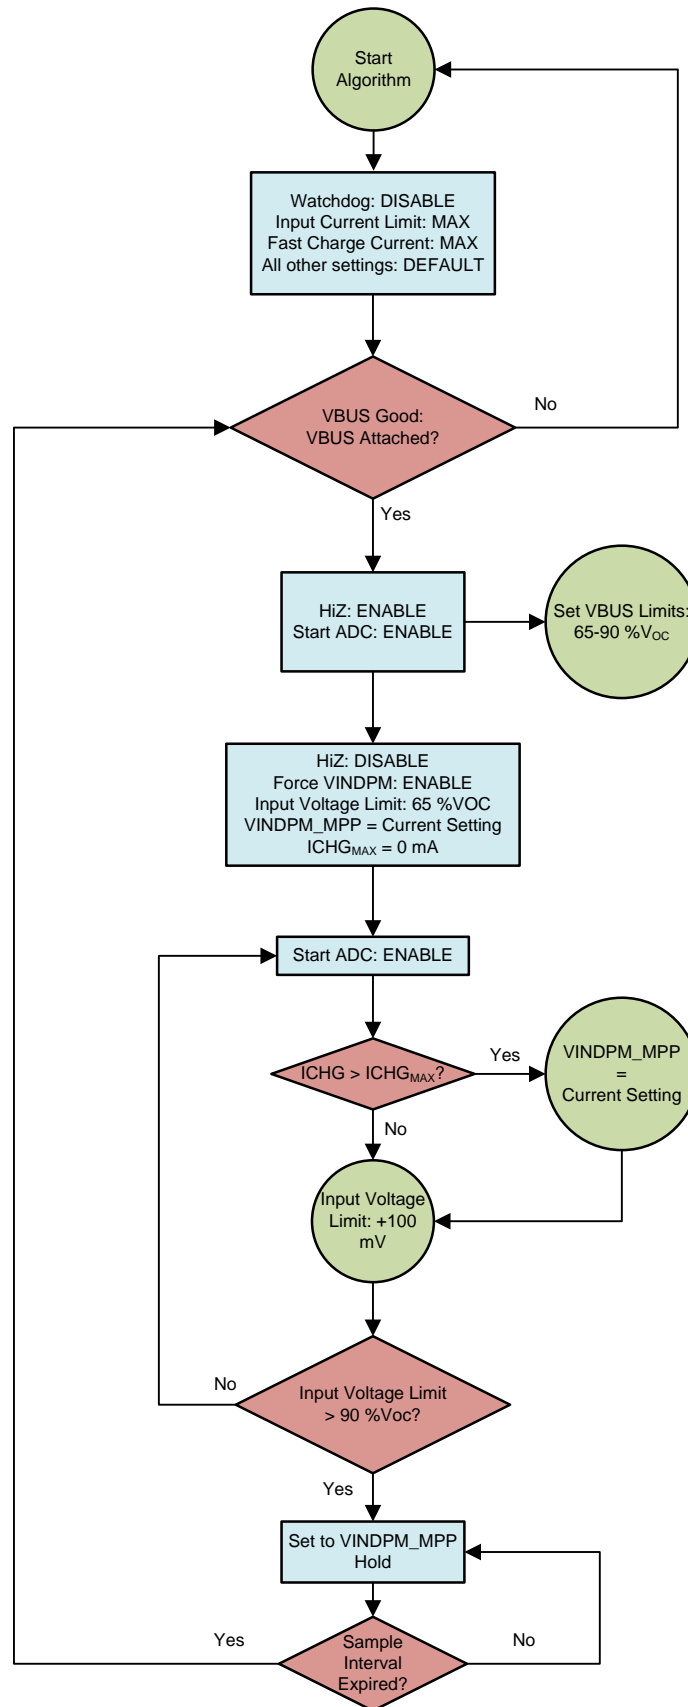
Start Algorithm

Watchdog: DISABLE
Input Current Limit: MAX
Fast Charge Current: MAX
All other settings: DEFAULT

VBUS Good:
VBUS Attached?

No

Yes

HiZ: ENABLE
Start ADC: ENABLE

Set VBUS Limits: 65-90 %$V_{OC}$

HiZ: DISABLE
Force VINDPM: ENABLE
Input Voltage Limit: 65 %VOC
VINDPM_MPP = Current Setting
$ICHG_{MAX}$ = 0 mA

Start ADC: ENABLE

ICHG > $ICHG_{MAX}$?

Yes

VINDPM_MPP = Current Setting

No

Input Voltage Limit: +100 mV

No

Input Voltage Limit > 90 %Voc?

Yes

Set to VINDPM_MPP Hold

Yes

Sample Interval Expired?

No